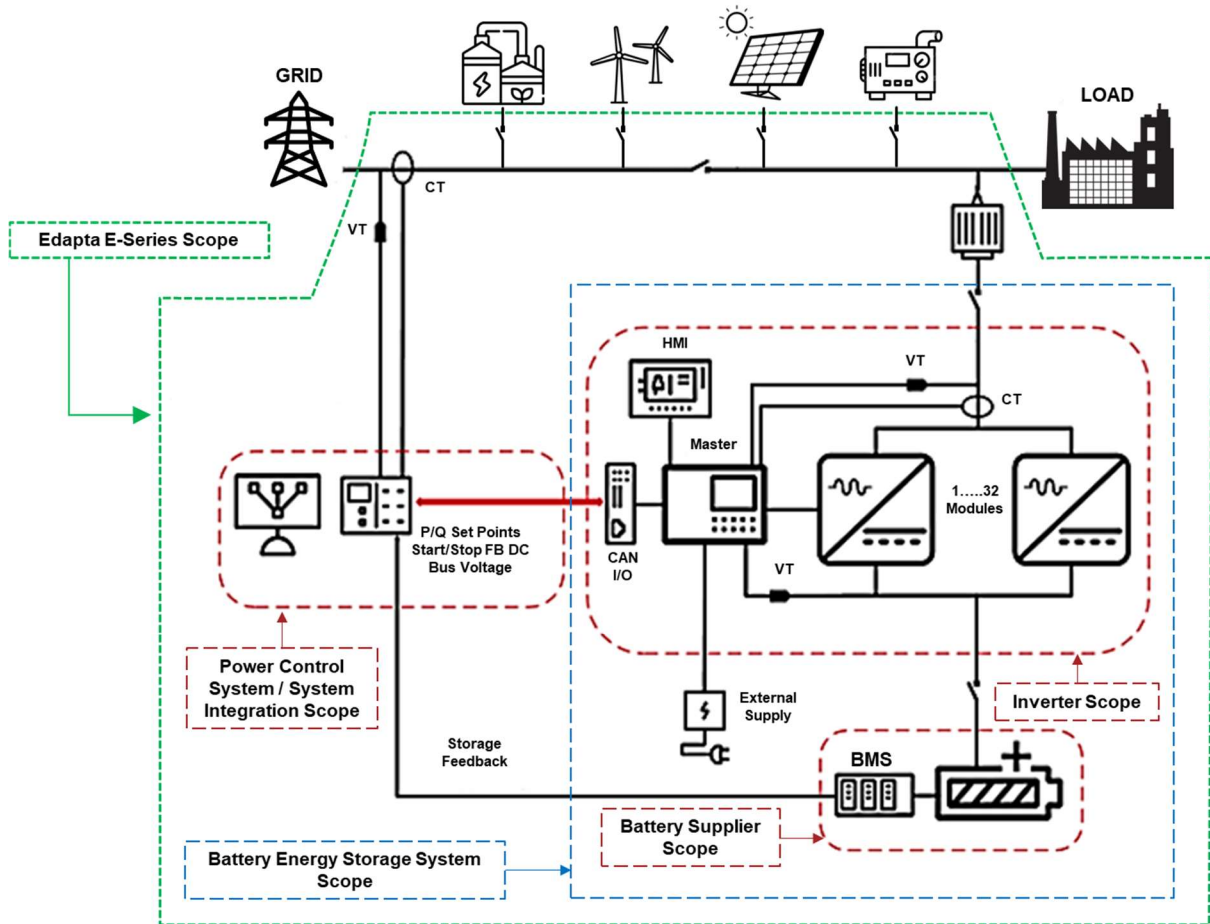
GRID

LOAD

CT

VT

Edapta E-Series Scope

HMI

VT

CT

Master

1.....32
Modules

P/Q Set Points
Start/Stop FB DC
Bus Voltage

CAN
I/O

VT

Power Control
System / System
Integration Scope

External
Supply

Inverter Scope

Storage
Feedback

BMS

Battery Supplier
Scope

Battery Energy Storage System
Scope